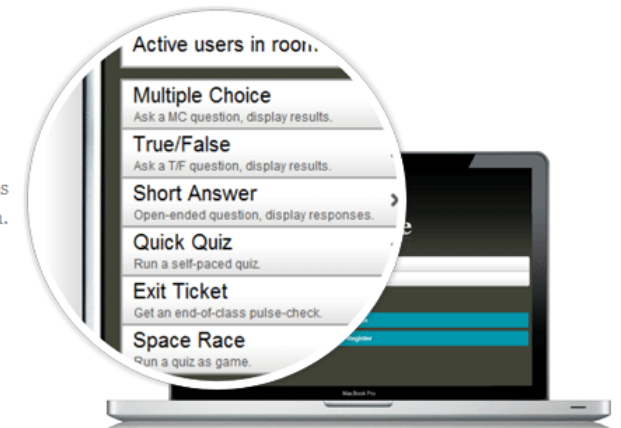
Active users in room

Multiple Choice
Ask a MC question, display results.

True/False
Ask a T/F question, display results.

Short Answer
Open-ended question, display responses.

Quick Quiz
Run a self-paced quiz.

Exit Ticket
Get an end-of-class pulse-check.

Space Race
Run a quiz as game.

MacBook Pro